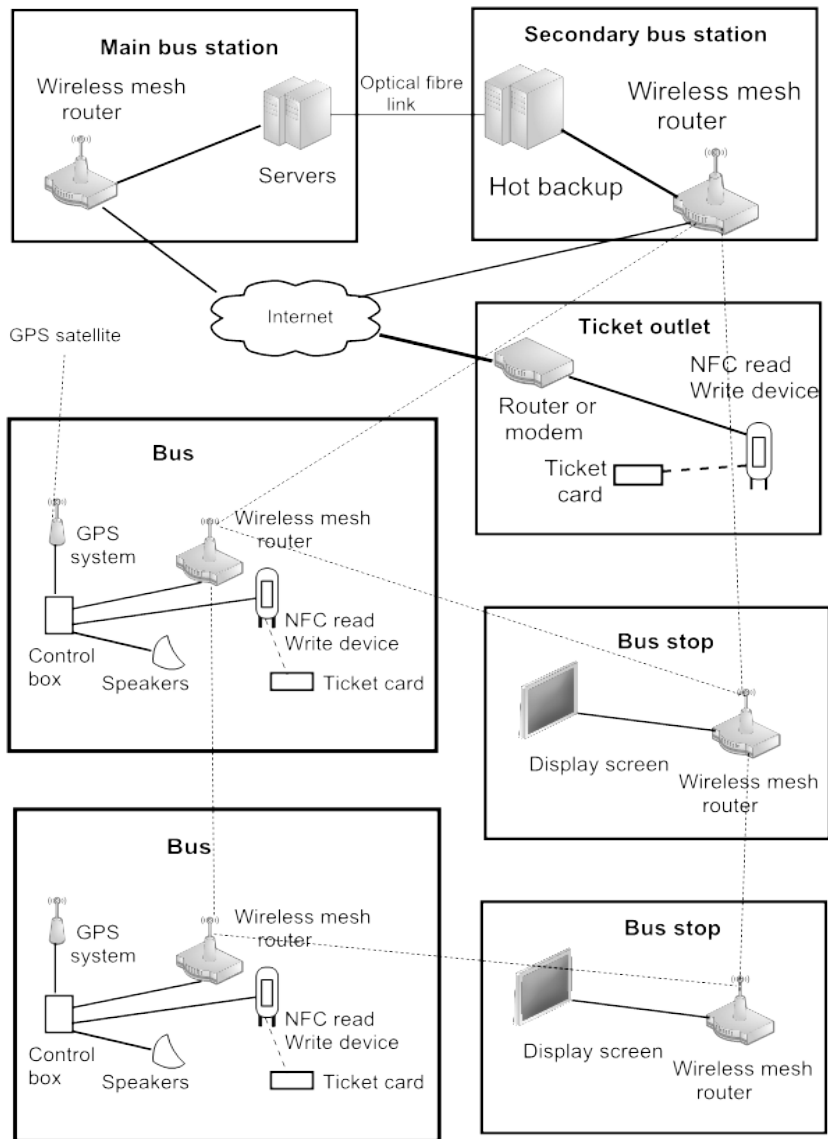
Main bus station

Wireless mesh router

Servers

Optical fibre link

Secondary bus station

Wireless mesh router

Hot backup

Internet

GPS satellite

Ticket outlet

Router or modem

NFC read Write device

Ticket card

Bus

GPS system

Wireless mesh router

NFC read Write device

Control box

Speakers

Ticket card

Bus stop

Display screen

Wireless mesh router

Bus

GPS system

Wireless mesh router

NFC read Write device

Control box

Speakers

Ticket card

Bus stop

Display screen

Wireless mesh router